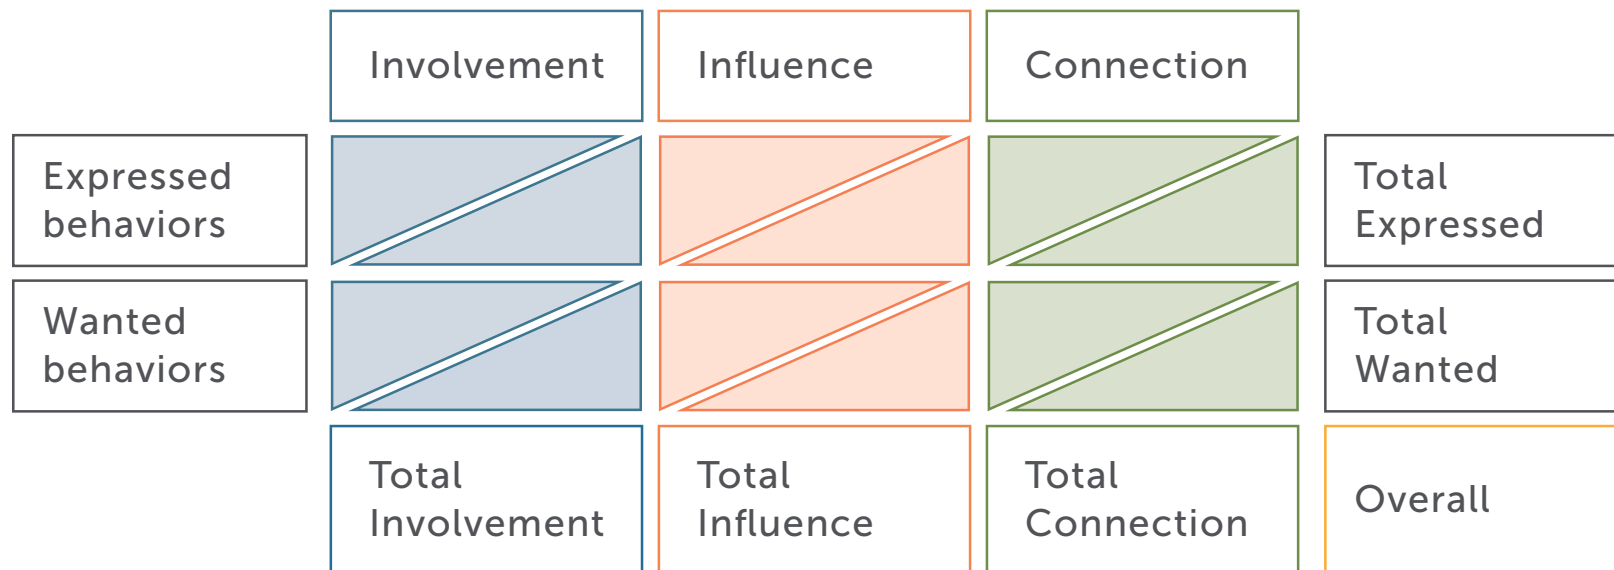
|  | Involvement | Influence | Connection |  |
|---|---|---|---|---|
| Expressed behaviors |  |  |  | Total Expressed |
| Wanted behaviors |  |  |  | Total Wanted |
|  | Total Involvement | Total Influence | Total Connection | Overall |